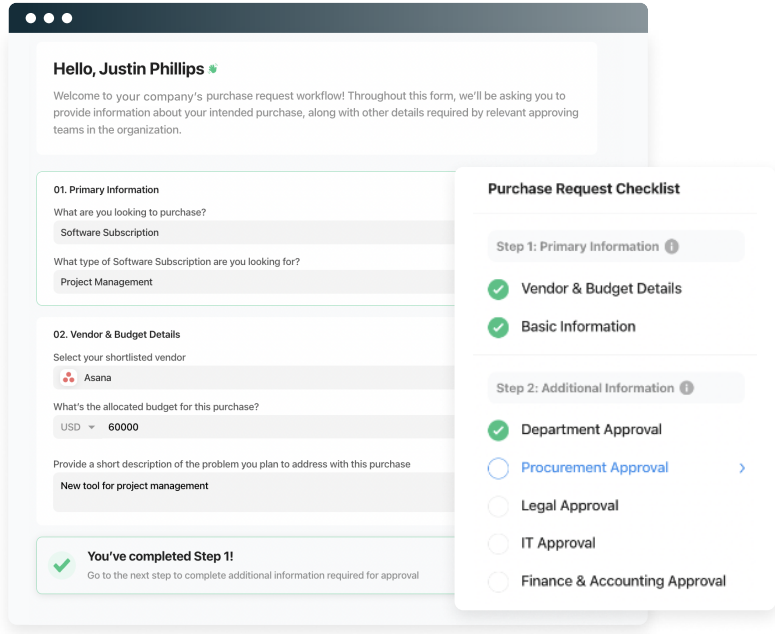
Hello, Justin Phillips

Welcome to your company's purchase request workflow! Throughout this form, we'll be asking you to provide information about your intended purchase, along with other details required by relevant approving teams in the organization.

01. Primary Information

What are you looking to purchase?

Software Subscription

What type of Software Subscription are you looking for?

Project Management

02. Vendor & Budget Details

Select your shortlisted vendor

Asana

What's the allocated budget for this purchase?

USD 60000

Provide a short description of the problem you plan to address with this purchase

New tool for project management

You've completed Step 1!

Go to the next step to complete additional information required for approval

Purchase Request Checklist

Step 1: Primary Information

Vendor & Budget Details

Basic Information

Step 2: Additional Information

Department Approval

Procurement Approval

Legal Approval

IT Approval

Finance & Accounting Approval